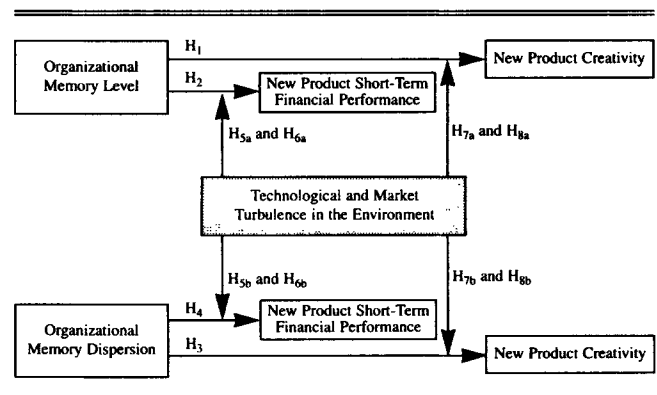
Organizational Memory Level

$H_1$

$H_2$

New Product Creativity

New Product Short-Term Financial Performance

$H_{5a}$ and $H_{6a}$

$H_{7a}$ and $H_{8a}$

Technological and Market Turbulence in the Environment

$H_{5b}$ and $H_{6b}$

$H_{7b}$ and $H_{8b}$

Organizational Memory Dispersion

$H_4$

$H_3$

New Product Short-Term Financial Performance

New Product Creativity